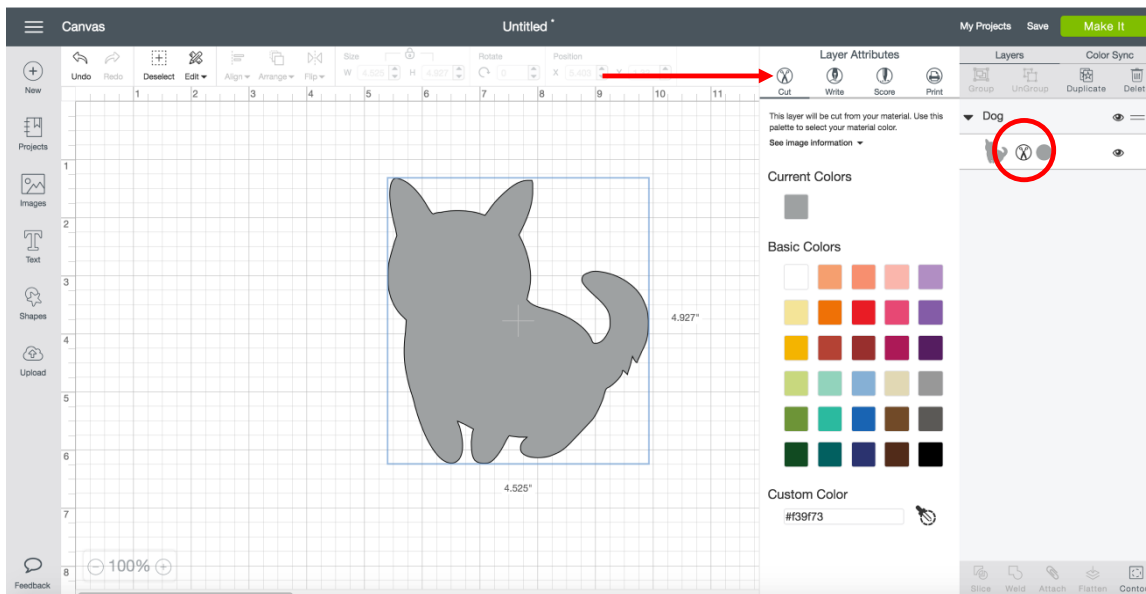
Canvas
Untitled *
My Projects Save Make It

New
Projects
Images
Text
Shapes
Upload
Feedback

Undo Redo Deselect Edit Align Arrange Flip Size W 4.525 H 4.927 Rotate 0 Position X 5.433 Y

1 2 3 4 5 6 7 8 9 10 11

1
2
3
4
5
6
7
8

4.927"
4.525"

100%

Layer Attributes
Cut Write Score Print

This layer will be cut from your material. Use this palette to select your material color.
See image information

Current Colors

Basic Colors

Custom Color
#f39f73

Layers Color Sync
Group UnGroup Duplicate Delete
Dog

Slice Weld Attach Flatten Contour